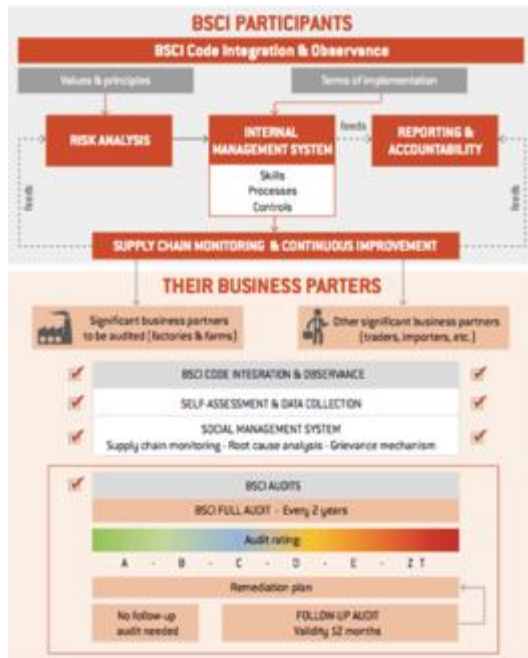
BSCI PARTICIPANTS

BSCI Code Integration & Observance

Values & principles

Terms of implementation

RISK ANALYSIS

INTERNAL MANAGEMENT SYSTEM

feeds

REPORTING & ACCOUNTABILITY

Skills
Processes
Controls

feeds

feeds

SUPPLY CHAIN MONITORING & CONTINUOUS IMPROVEMENT

THEIR BUSINESS PARTERS

Significant business partners to be audited (factories & farms)

Other significant business partners (traders, importers, etc.)

BSCI CODE INTEGRATION & OBSERVANCE

SELF-ASSESSMENT & DATA COLLECTION

SOCIAL MANAGEMENT SYSTEM
Supply chain monitoring - Root cause analysis - Grievance mechanism

BSCI AUDITS

BSCI FULL AUDIT - Every 2 years

Audit rating

A - B - C - D - E - ZT

Remediation plan

No follow-up audit needed

FOLLOW UP AUDIT
Validity 12 months